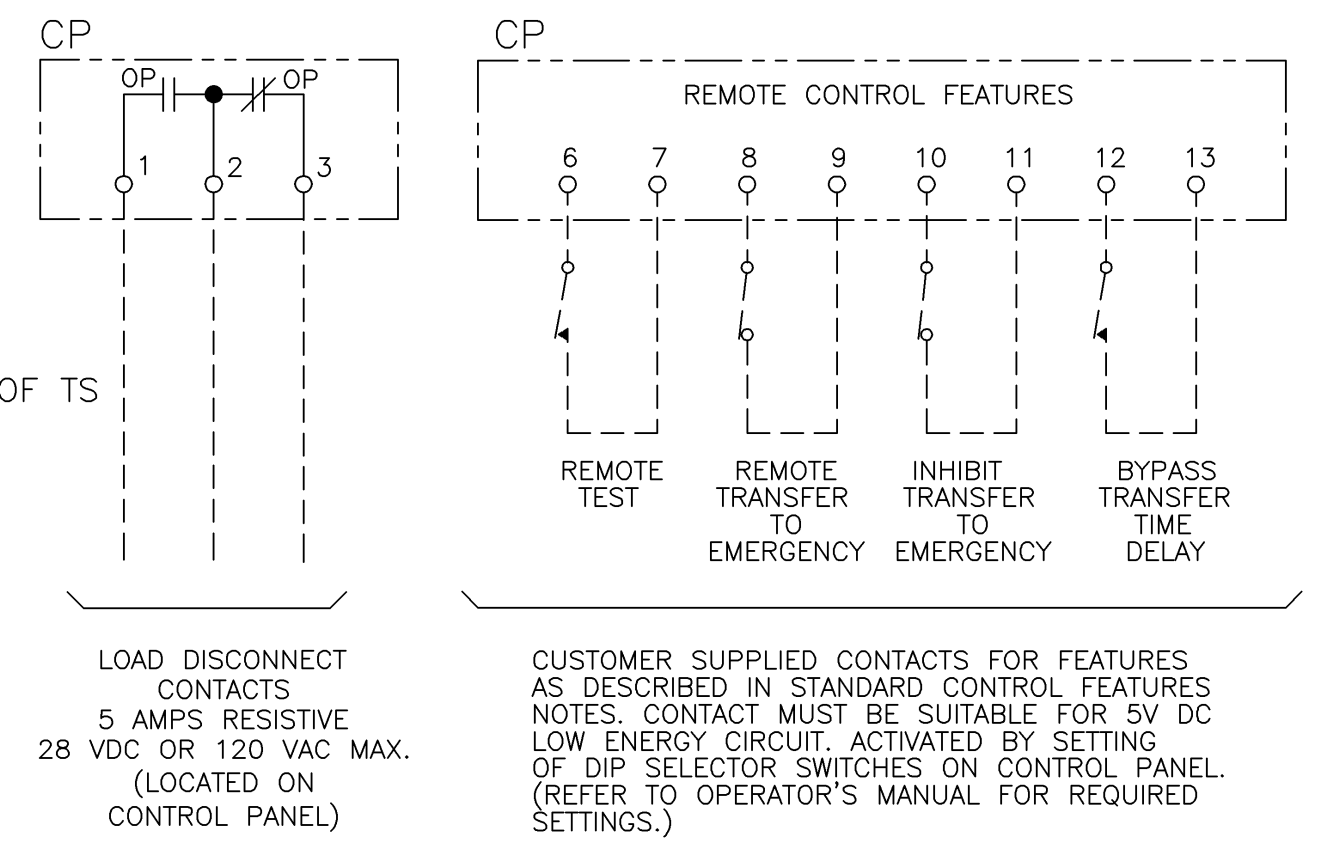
CP

OP

OP

1

2

3

OF TS

LOAD DISCONNECT CONTACTS 5 AMPS RESISTIVE 28 VDC OR 120 VAC MAX. (LOCATED ON CONTROL PANEL)

CP

REMOTE CONTROL FEATURES

6 7 8 9 10 11 12 13

REMOTE TEST

REMOTE TRANSFER TO EMERGENCY

INHIBIT TRANSFER TO EMERGENCY

BYPASS TRANSFER TIME DELAY

CUSTOMER SUPPLIED CONTACTS FOR FEATURES AS DESCRIBED IN STANDARD CONTROL FEATURES NOTES. CONTACT MUST BE SUITABLE FOR 5V DC LOW ENERGY CIRCUIT. ACTIVATED BY SETTING OF DIP SELECTOR SWITCHES ON CONTROL PANEL. (REFER TO OPERATOR'S MANUAL FOR REQUIRED SETTINGS.)